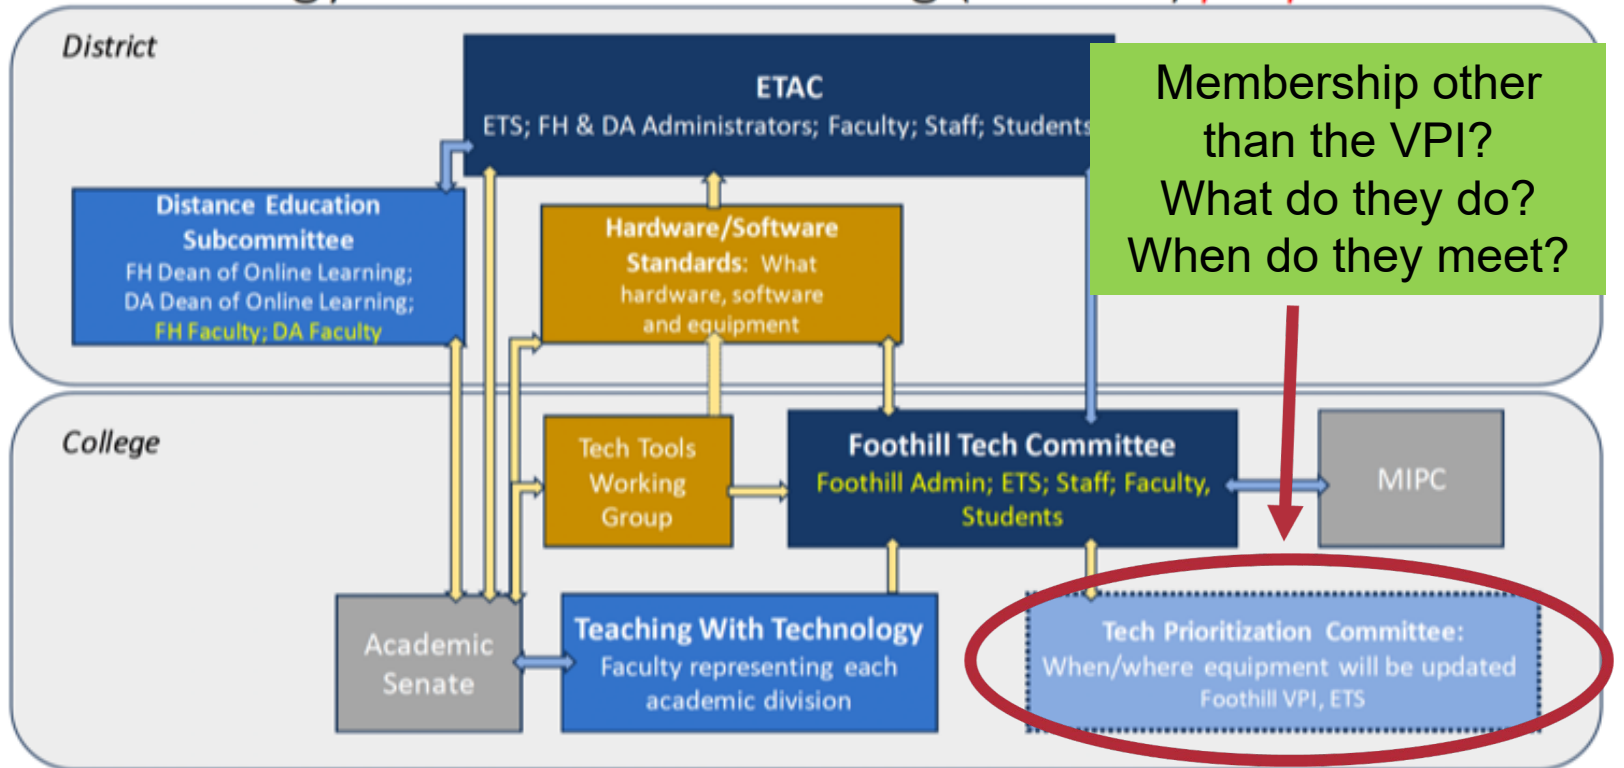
District

ETAC
ETS; FH & DA Administrators; Faculty; Staff; Students

Membership other than the VPI?
What do they do?
When do they meet?

Distance Education Subcommittee
FH Dean of Online Learning; DA Dean of Online Learning; FH Faculty; DA Faculty

Hardware/Software Standards: What hardware, software and equipment

College

Tech Tools Working Group

Foothill Tech Committee
Foothill Admin; ETS; Staff; Faculty, Students

MIPC

Academic Senate

Teaching With Technology
Faculty representing each academic division

Tech Prioritization Committee:
When/where equipment will be updated
Foothill VPI, ETS